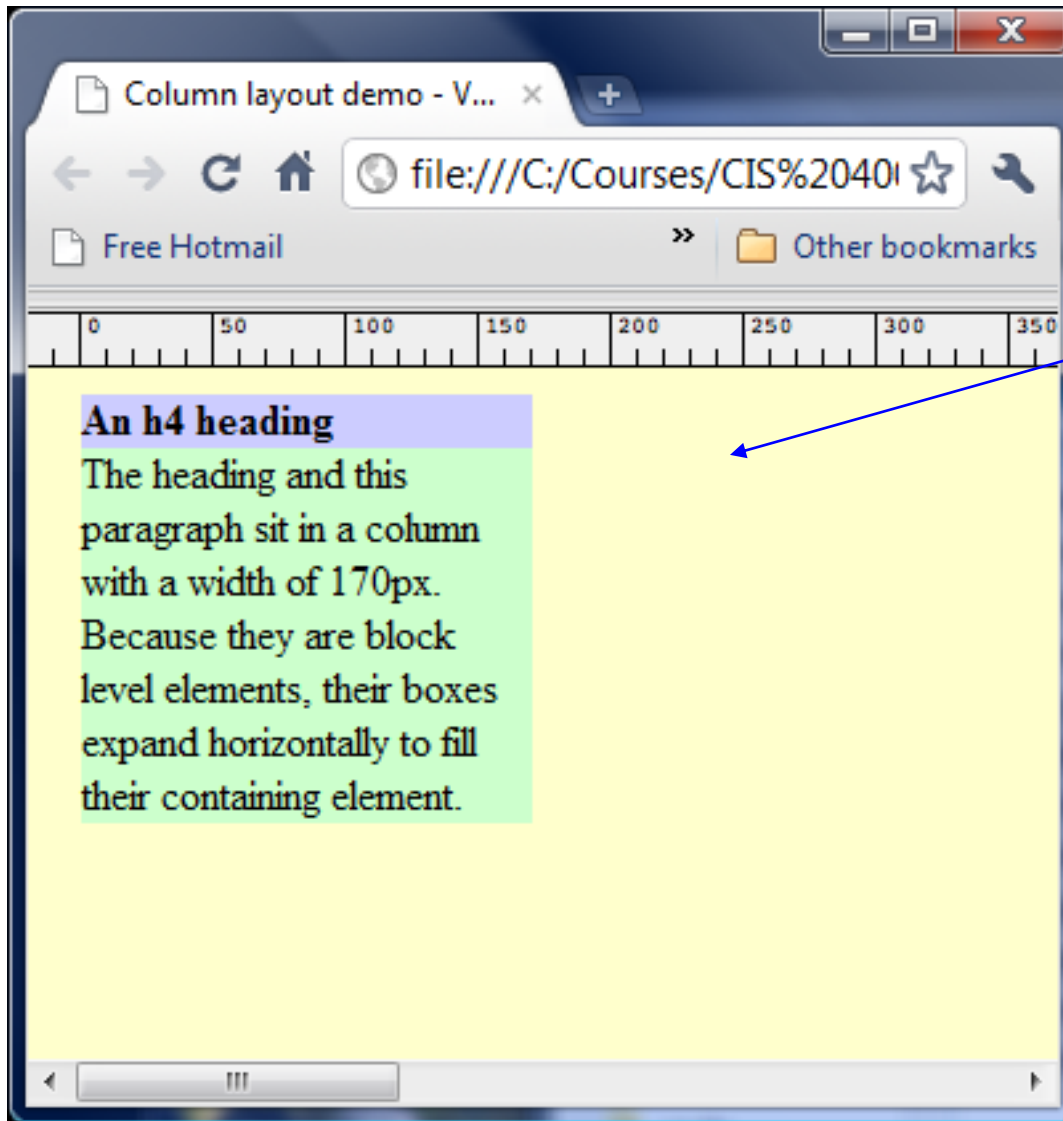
Column layout demo - V...

file:///C:/Courses/CIS%2040

Free Hotmail

»

Other bookmarks

0 50 100 150 200 250 300 350

An h4 heading

The heading and this paragraph sit in a column with a width of 170px. Because they are block level elements, their boxes expand horizontally to fill their containing element.